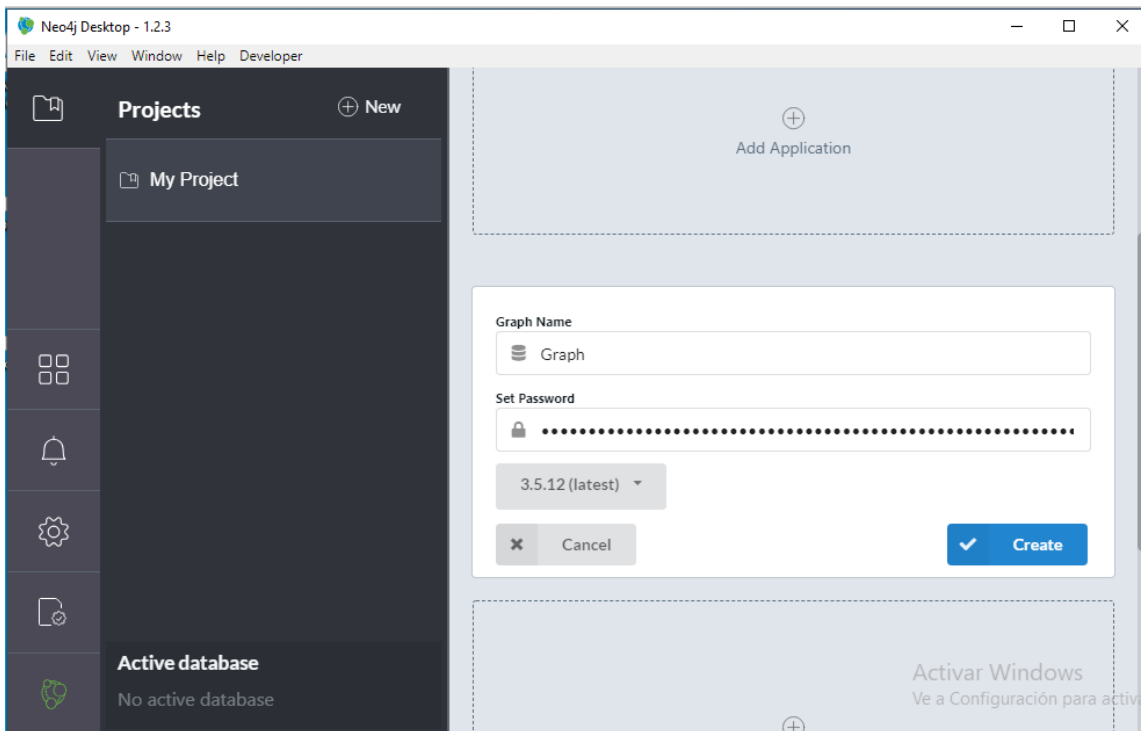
Neo4j Desktop - 1.2.3

File Edit View Window Help Developer

Projects

New

My Project

Add Application

Graph Name

Graph

Set Password

••••••••••••••••••••••••••••••••••••••••••••••••••••••••••••

3.5.12 (latest)

Cancel

Create

Active database

No active database

Activar Windows

Ve a Configuración para activ